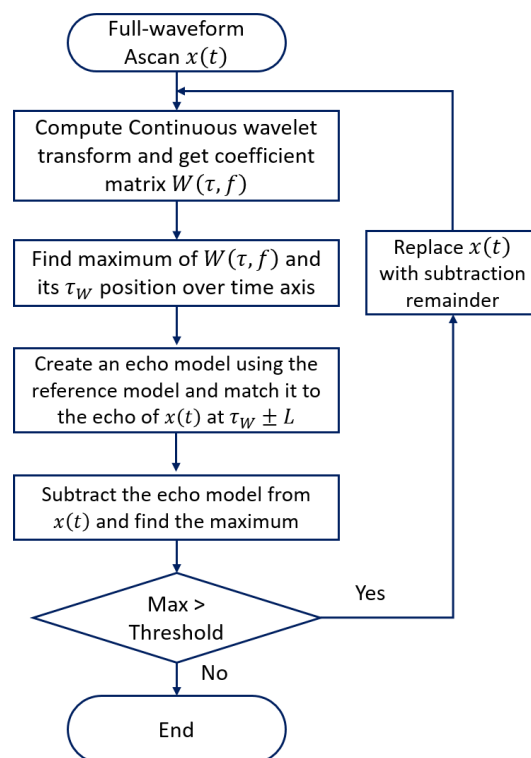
Full-waveform Ascan $x(t)$

Compute Continuous wavelet transform and get coefficient matrix $W(\tau, f)$

Find maximum of $W(\tau, f)$ and its $\tau_W$ position over time axis

Create an echo model using the reference model and match it to the echo of $x(t)$ at $\tau_W \pm L$

Subtract the echo model from $x(t)$ and find the maximum

Max > Threshold

Yes

Replace $x(t)$ with subtraction remainder

No

End